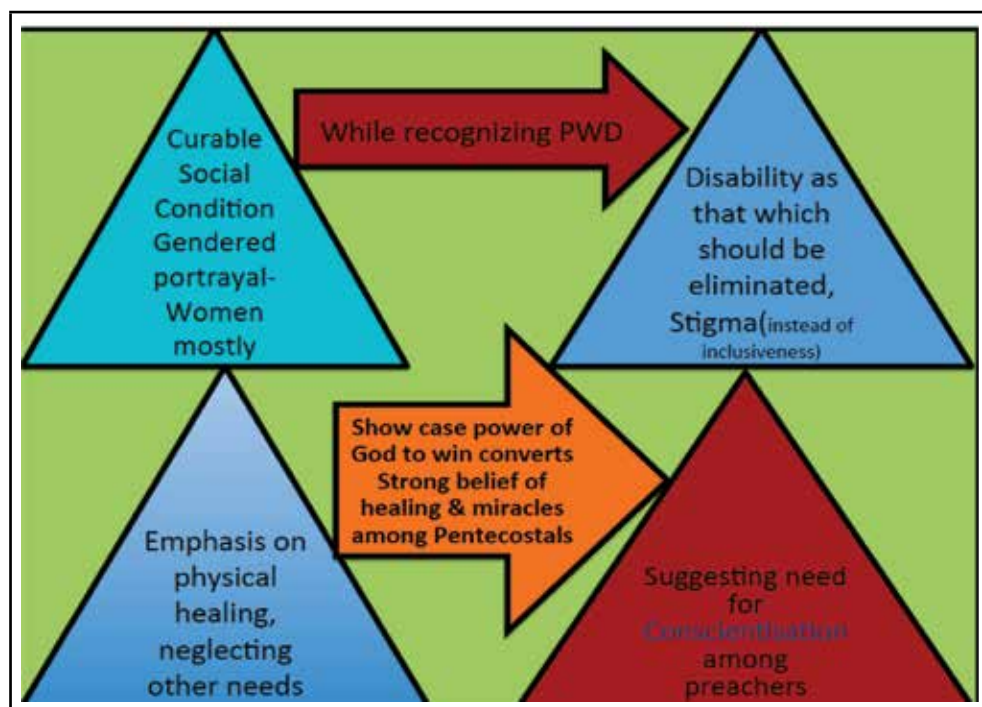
Curable Social Condition Gendered portrayal- Women mostly

While recognizing PWD

Disability as that which should be eliminated, Stigma(instead of inclusiveness)

Emphasis on physical healing, neglecting other needs

Show case power of God to win converts Strong belief of healing & miracles among Pentecostals

Suggesting need for Conscientisation among preachers